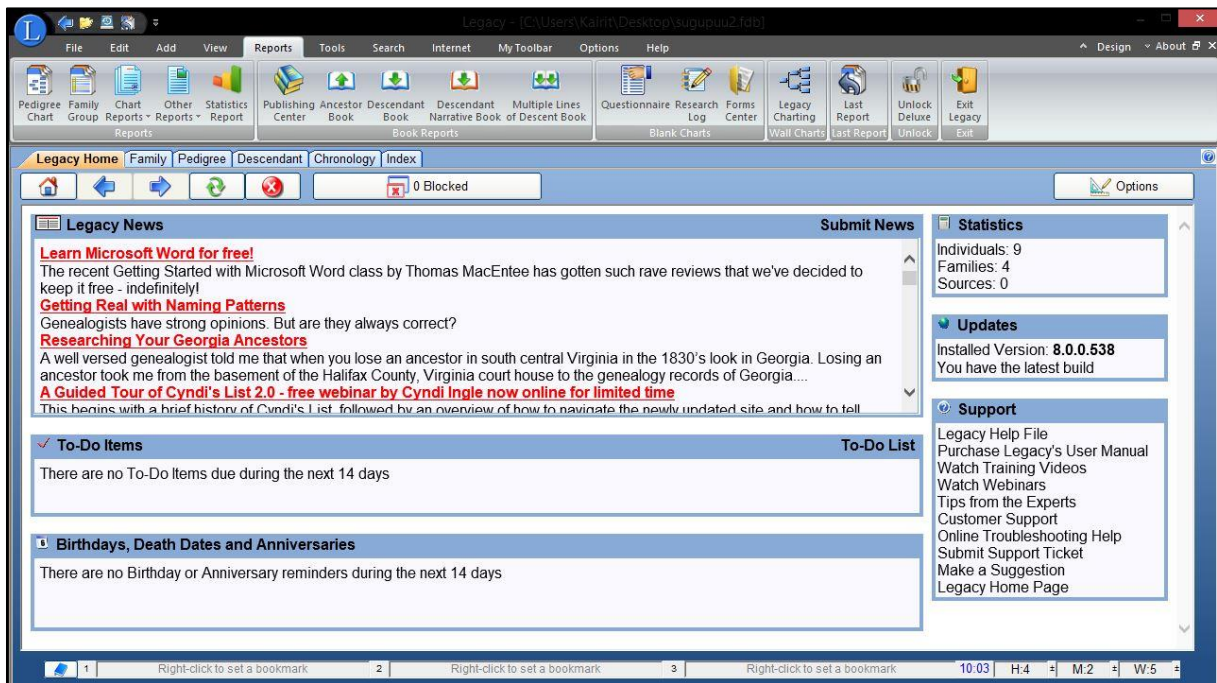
Legacy - [C:\Users\Kalrit\Desktop\sugupuu2.fdb]

File Edit Add View Reports Tools Search Internet My Toolbar Options Help

^ Design ˅ About

Pedigree Chart
Family Group
Chart Reports
Other Reports
Statistics Report
Reports

Publishing Center
Ancestor Book
Descendant Book
Descendant Narrative Book
Multiple Lines of Descent Book
Book Reports

Questionnaire
Research Log
Forms Center
Blank Charts

Legacy Charting
Wall Charts

Last Report
Last Report

Unlock Deluxe
Unlock

Exit Legacy
Exit

Legacy Home | Family | Pedigree | Descendant | Chronology | Index

0 Blocked

Options

Legacy News

Submit News

Learn Microsoft Word for free!
The recent Getting Started with Microsoft Word class by Thomas MacEntee has gotten such rave reviews that we've decided to keep it free - indefinitely!
Getting Real with Naming Patterns
Genealogists have strong opinions. But are they always correct?
Researching Your Georgia Ancestors
A well versed genealogist told me that when you lose an ancestor in south central Virginia in the 1830's look in Georgia. Losing an ancestor took me from the basement of the Halifax County, Virginia court house to the genealogy records of Georgia....
A Guided Tour of Cyndi's List 2.0 - free webinar by Cyndi Ingle now online for limited time
This begins with a brief history of Cyndi's List, followed by an overview of how to navigate the newly updated site and how to tell

To-Do Items

To-Do List

There are no To-Do Items due during the next 14 days

Birthdays, Death Dates and Anniversaries

There are no Birthday or Anniversary reminders during the next 14 days

Statistics

Individuals: 9
Families: 4
Sources: 0

Updates

Installed Version: 8.0.0.538
You have the latest build

Support

Legacy Help File
Purchase Legacy's User Manual
Watch Training Videos
Watch Webinars
Tips from the Experts
Customer Support
Online Troubleshooting Help
Submit Support Ticket
Make a Suggestion
Legacy Home Page

1 Right-click to set a bookmark 2 Right-click to set a bookmark 3 Right-click to set a bookmark 10:03 H:4 M:2 W:5